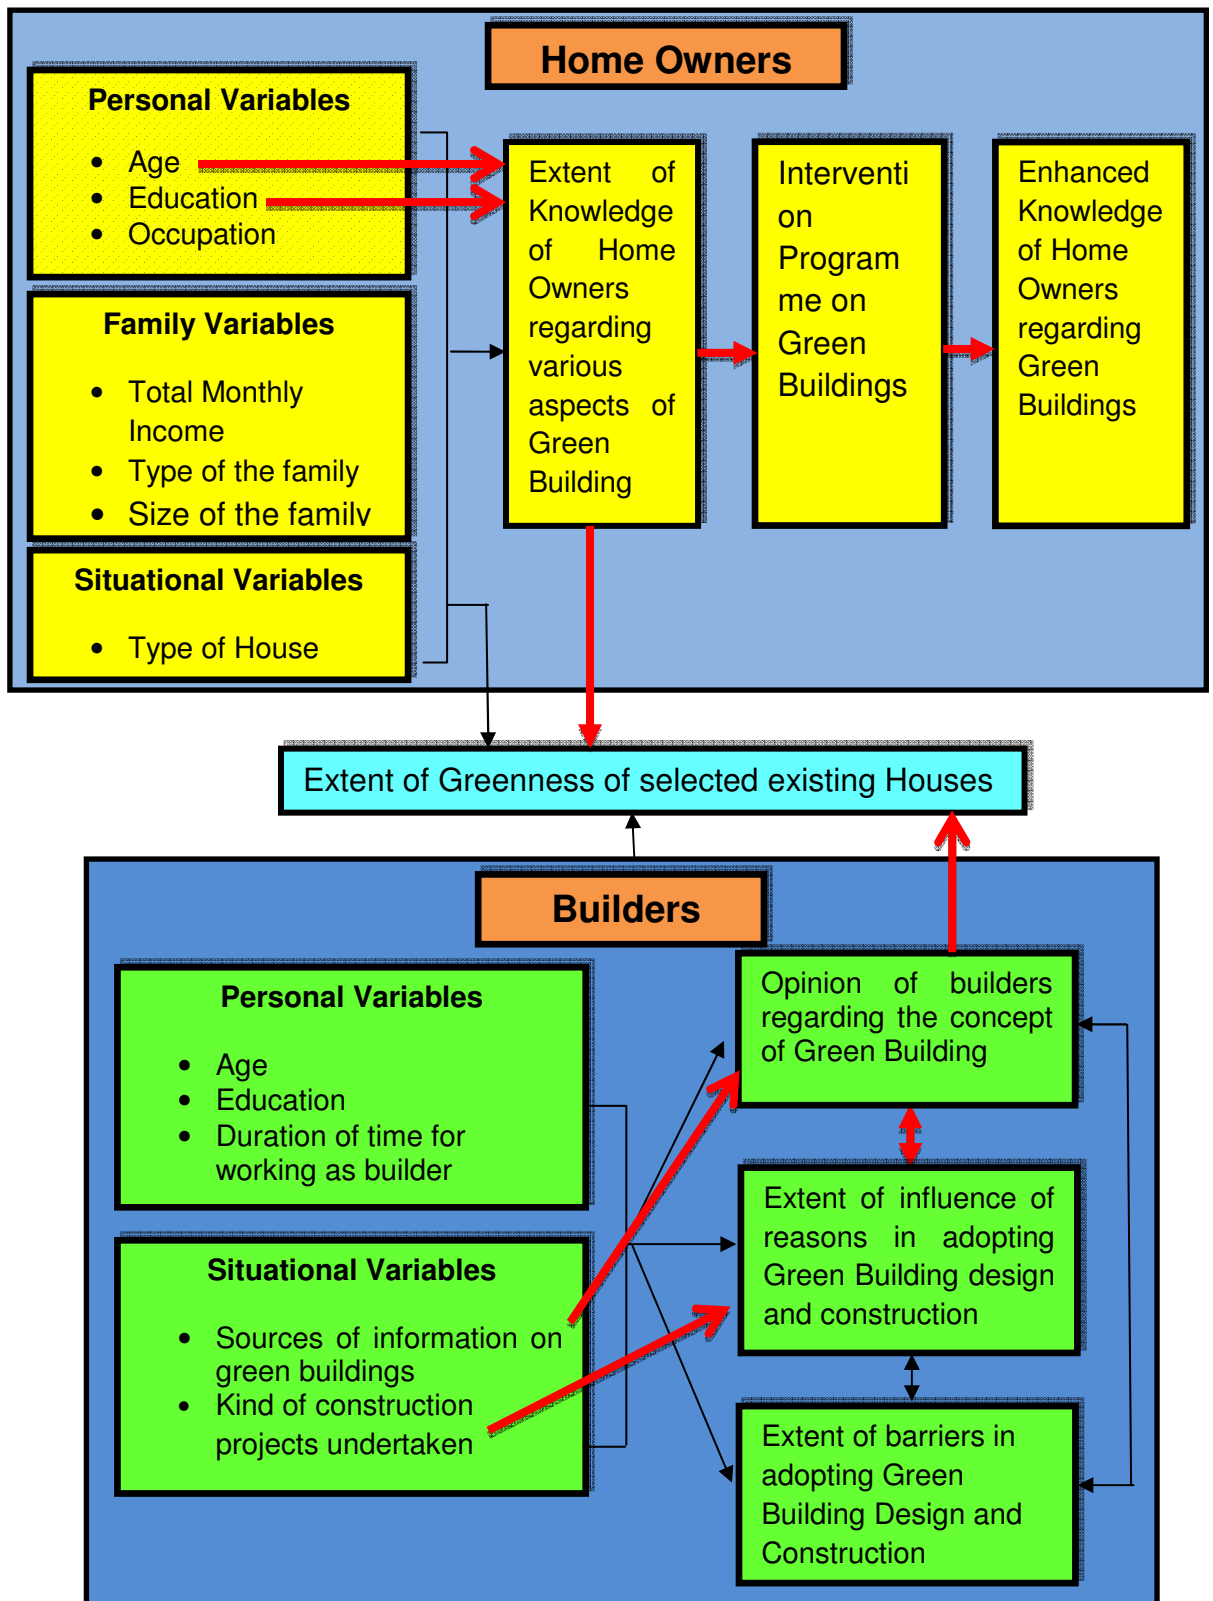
Home Owners

Personal Variables

- Age
- Education
- Occupation

Family Variables

- Total Monthly Income
- Type of the family
- Size of the familv

Situational Variables

- Type of House

Extent of Knowledge of Home Owners regarding various aspects of Green Building

Interventi on Program me on Green Buildings

Enhanced Knowledge of Home Owners regarding Green Buildings

Extent of Greenness of selected existing Houses

Builders

Personal Variables

- Age
- Education
- Duration of time for working as builder

Situational Variables

- Sources of information on green buildings
- Kind of construction projects undertaken

Opinion of builders regarding the concept of Green Building

Extent of influence of reasons in adopting Green Building design and construction

Extent of barriers in adopting Green Building Design and Construction